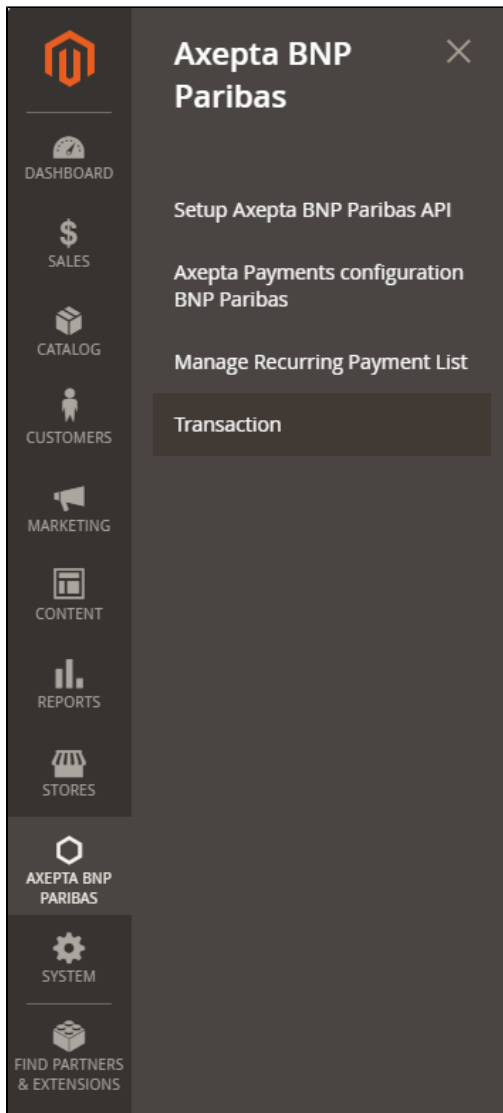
DASHBOARD

$
SALES

CATALOG

CUSTOMERS

MARKETING

CONTENT

REPORTS

STORES

AXEPTA BNP PARIBAS

SYSTEM

FIND PARTNERS & EXTENSIONS

Axepta BNP Paribas

×

Setup Axepta BNP Paribas API

Axepta Payments configuration BNP Paribas

Manage Recurring Payment List

Transaction